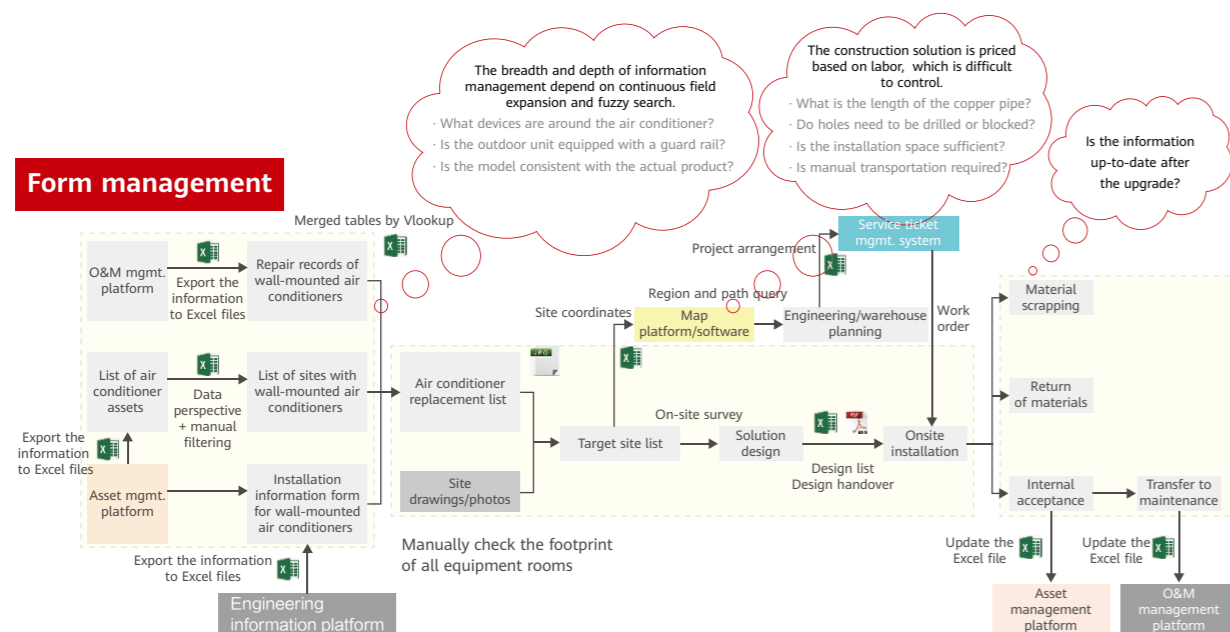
The breadth and depth of information management depend on continuous field expansion and fuzzy search.
· What devices are around the air conditioner?
· Is the outdoor unit equipped with a guard rail?
· Is the model consistent with the actual product?

The construction solution is priced based on labor, which is difficult to control.
· What is the length of the copper pipe?
· Do holes need to be drilled or blocked?
· Is the installation space sufficient?
· Is manual transportation required?

Is the information up-to-date after the upgrade?

Form management

Merged tables by Vlookup

O&M mgmt. platform

Export the information to Excel files

Repair records of wall-mounted air conditioners

List of air conditioner assets

Data perspective + manual filtering

List of sites with wall-mounted air conditioners

Export the information to Excel files

Asset mgmt. platform

Installation information form for wall-mounted air conditioners

Export the information to Excel files

Engineering information platform

Air conditioner replacement list

Site drawings/photos

Manually check the footprint of all equipment rooms

Site coordinates

Map platform/software

Region and path query

Project arrangement

Engineering/warehouse planning

Service ticket mgmt. system

Work order

Target site list

On-site survey

Solution design

Design list
Design handover

Onsite installation

Material scrapping

Return of materials

Internal acceptance

Transfer to maintenance

Update the Excel file

Update the Excel file

Asset management platform

O&M management platform